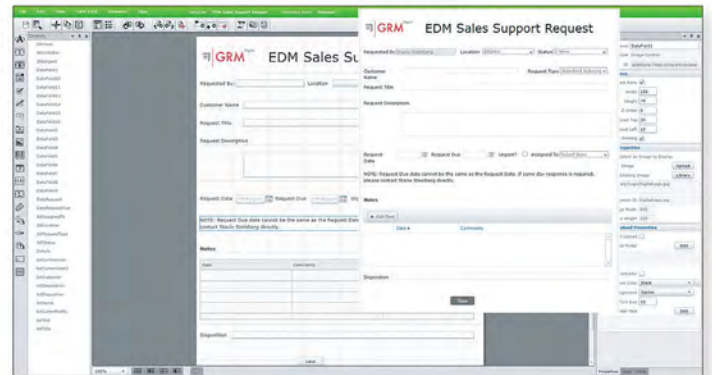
GRM EDM Sales Support Request

Requested by Location Status

Customer Name Request Type

Request Title

Request Description

Request Date Request Due Urgent Assigned To

NOTE: Request Due date cannot be the same as the Request Date. If same day response is required, please contact Stacie Steinberg directly.

Notes

Add Row

Date Comments

Disposition

Save

GRM EDM Sales Su

Requested By: Location

Customer Name

Request Title

Request Description

Request Date Request Due

NOTE: Request Due date cannot be the same as the Request Date. If same day response is required, please contact Stacie Steinberg directly.

Notes

Date Comments

Disposition

Save